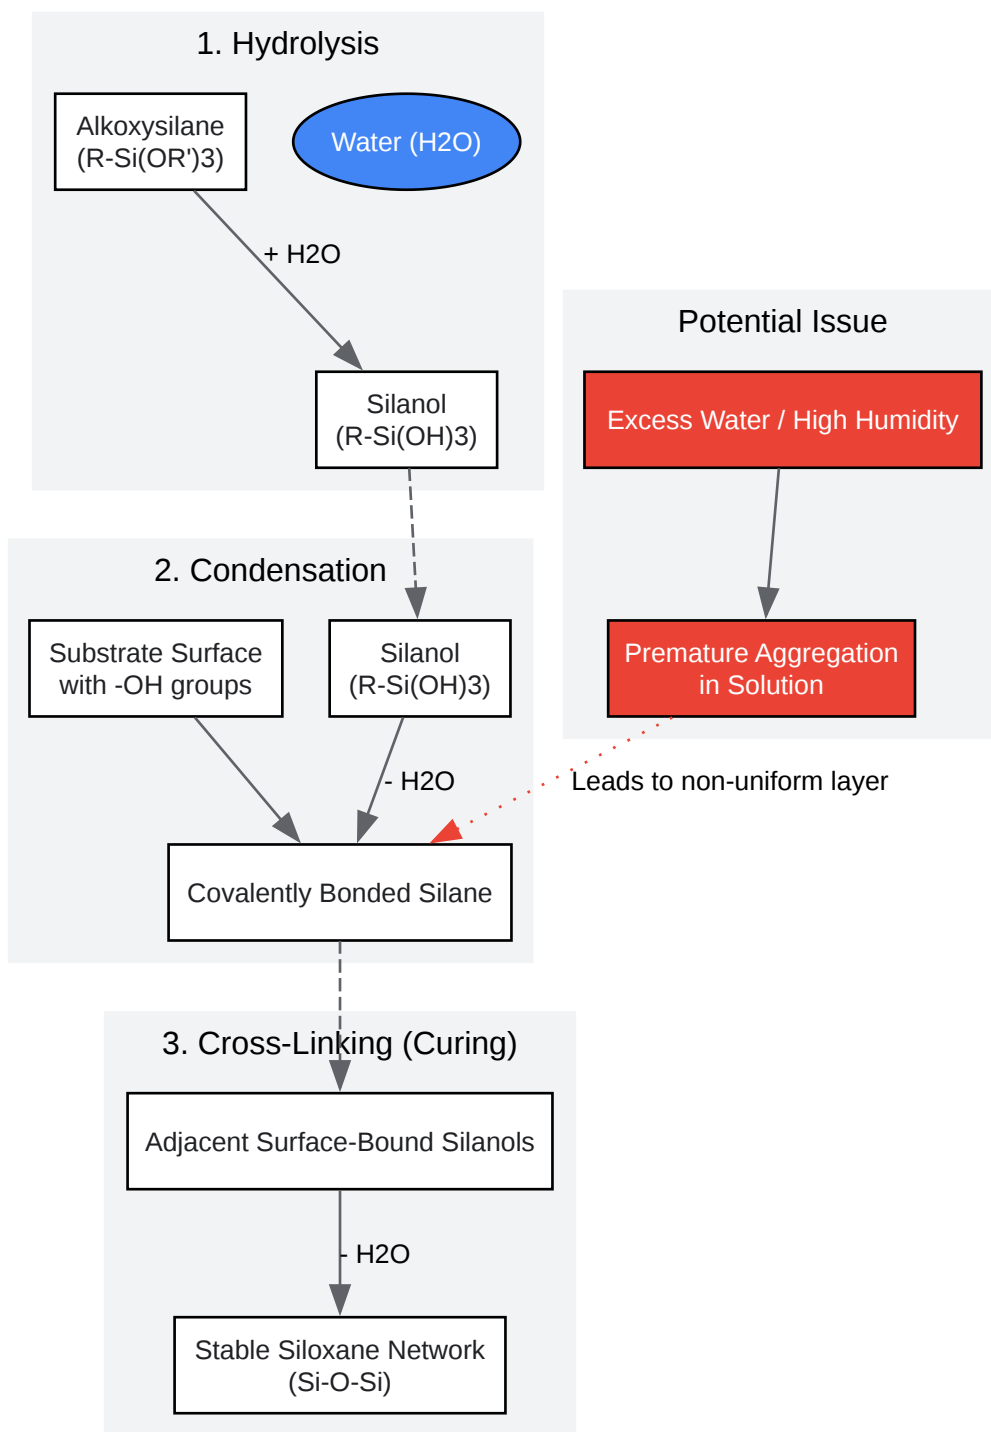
1. Hydrolysis

Alkoxysilane (R-Si(OR')3)

Water (H2O)

+ H2O

Silanol (R-Si(OH)3)

Potential Issue

Excess Water / High Humidity

Premature Aggregation in Solution

2. Condensation

Substrate Surface with -OH groups

Silanol (R-Si(OH)3)

- H2O

Leads to non-uniform layer

Covalently Bonded Silane

3. Cross-Linking (Curing)

Adjacent Surface-Bound Silanols

- H2O

Stable Siloxane Network (Si-O-Si)